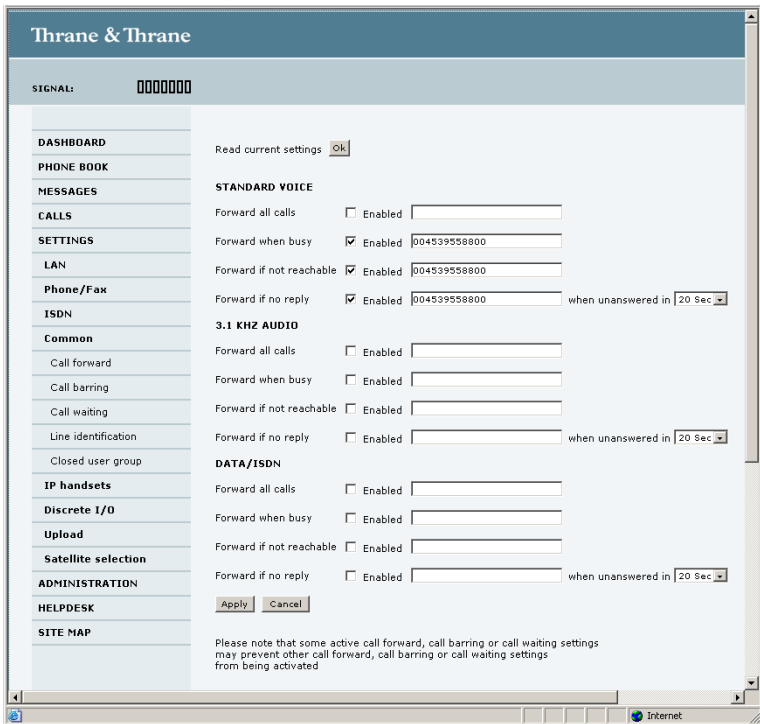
Thrane & Thrane

SIGNAL:

DASHBOARD
PHONE BOOK
MESSAGES
CALLS
SETTINGS
LAN
Phone/Fax
ISDN
Common
Call forward
Call barring
Call waiting
Line identification
Closed user group
IP handsets
Discrete I/O
Upload
Satellite selection
ADMINISTRATION
HELPDESK
SITE MAP

Read current settings Ok

STANDARD VOICE

Forward all calls Enabled

Forward when busy Enabled 004539558800

Forward if not reachable Enabled 004539558800

Forward if no reply Enabled 004539558800 when unanswered in 20 Sec

3.1 KHZ AUDIO

Forward all calls Enabled

Forward when busy Enabled

Forward if not reachable Enabled

Forward if no reply Enabled when unanswered in 20 Sec

DATA/ISDN

Forward all calls Enabled

Forward when busy Enabled

Forward if not reachable Enabled

Forward if no reply Enabled when unanswered in 20 Sec

Apply Cancel

Please note that some active call forward, call barring or call waiting settings may prevent other call forward, call barring or call waiting settings from being activated

Internet